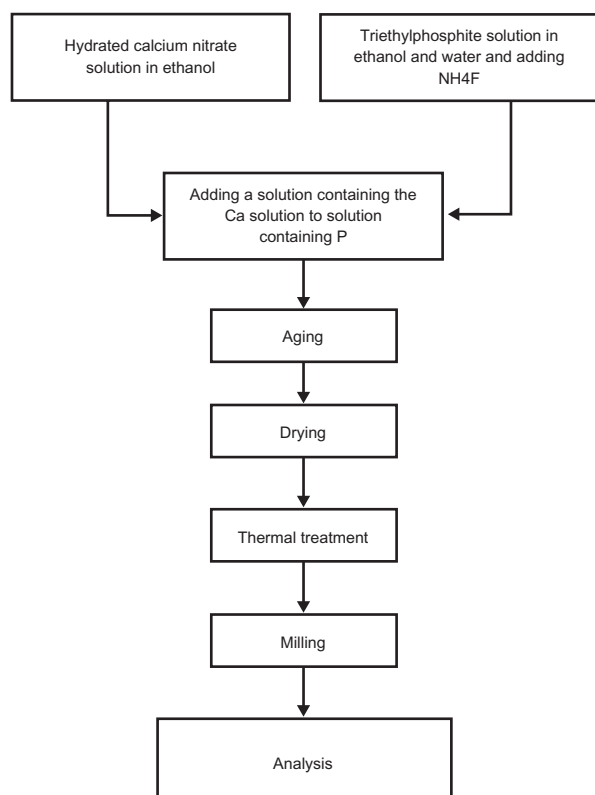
Hydrated calcium nitrate solution in ethanol

Triethylphosphite solution in ethanol and water and adding NH4F

Adding a solution containing the Ca solution to solution containing P

Aging

Drying

Thermal treatment

Milling

Analysis